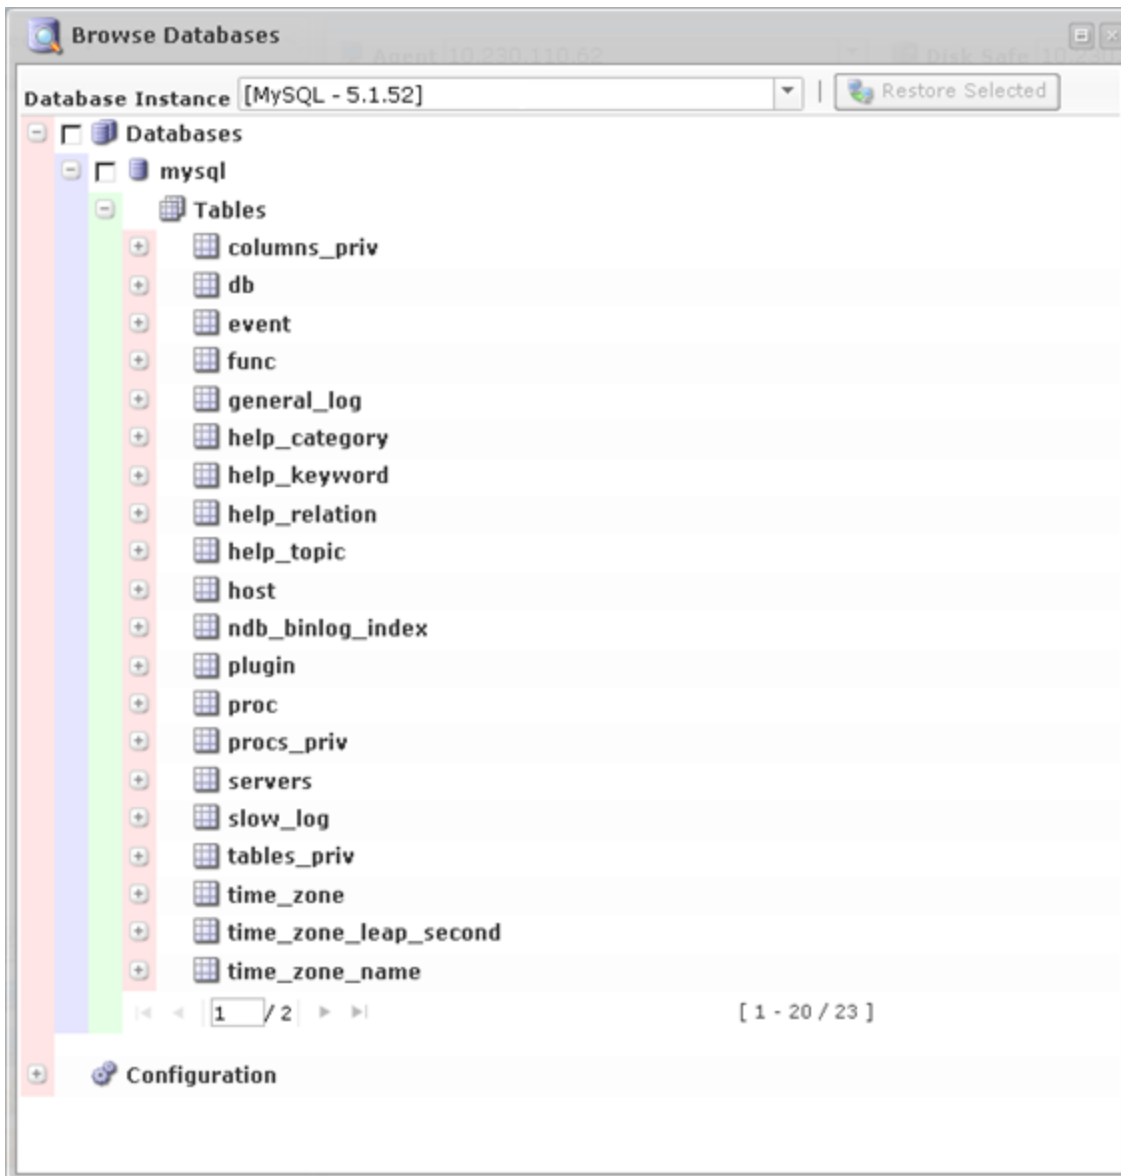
Browse Databases

Database Instance [MySQL - 5.1.52]

Restore Selected

Databases

mysql

Tables

columns_priv

db

event

func

general_log

help_category

help_keyword

help_relation

help_topic

host

ndb_binlog_index

plugin

proc

procs_priv

servers

slow_log

tables_priv

time_zone

time_zone_leap_second

time_zone_name

1 / 2

[ 1 - 20 / 23 ]

Configuration